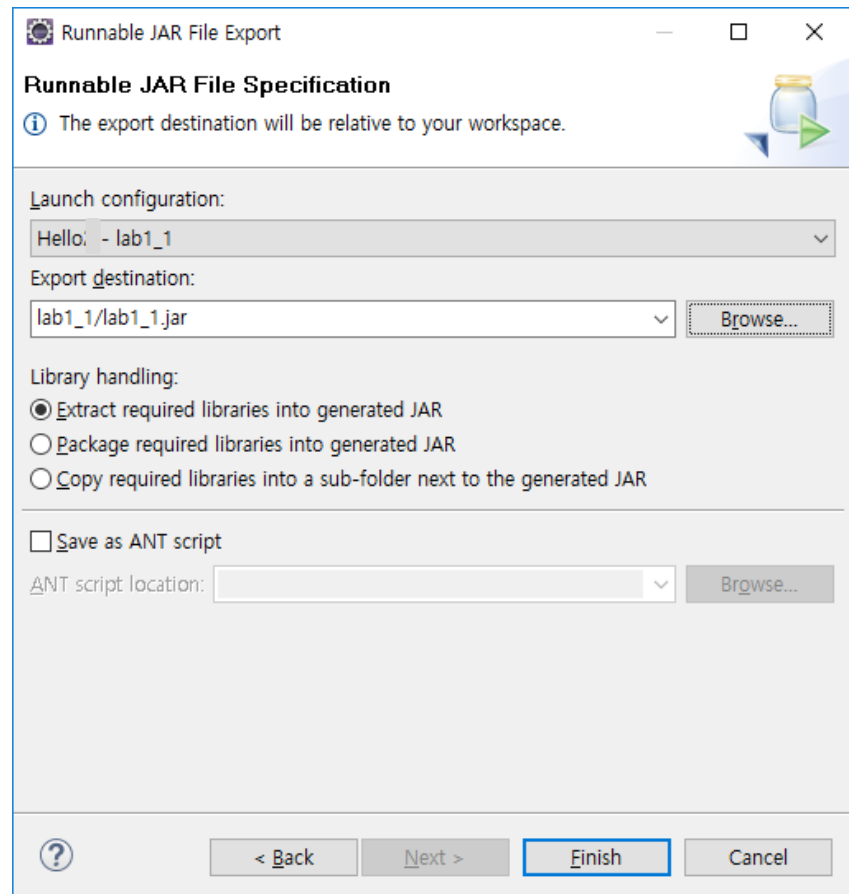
Runnable JAR File Export

Runnable JAR File Specification

ⓘ The export destination will be relative to your workspace.

Launch configuration:

Hello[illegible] - lab1_1

Export destination:

lab1_1/lab1_1.jar

Browse...

Library handling:

Extract required libraries into generated JAR

Package required libraries into generated JAR

Copy required libraries into a sub-folder next to the generated JAR

Save as ANT script

ANT script location:

Browse...

?

< Back

Next >

Finish

Cancel